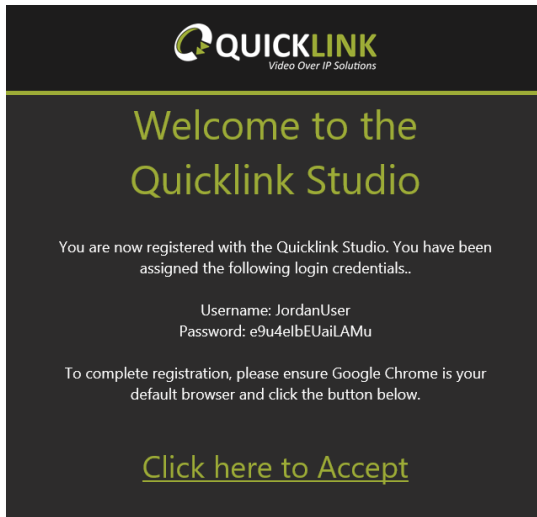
QUICKLINK
Video Over IP Solutions

Welcome to the Quicklink Studio

You are now registered with the Quicklink Studio. You have been assigned the following login credentials..

Username: JordanUser
Password: e9u4elbEUaiLAMu

To complete registration, please ensure Google Chrome is your default browser and click the button below.

Click here to Accept